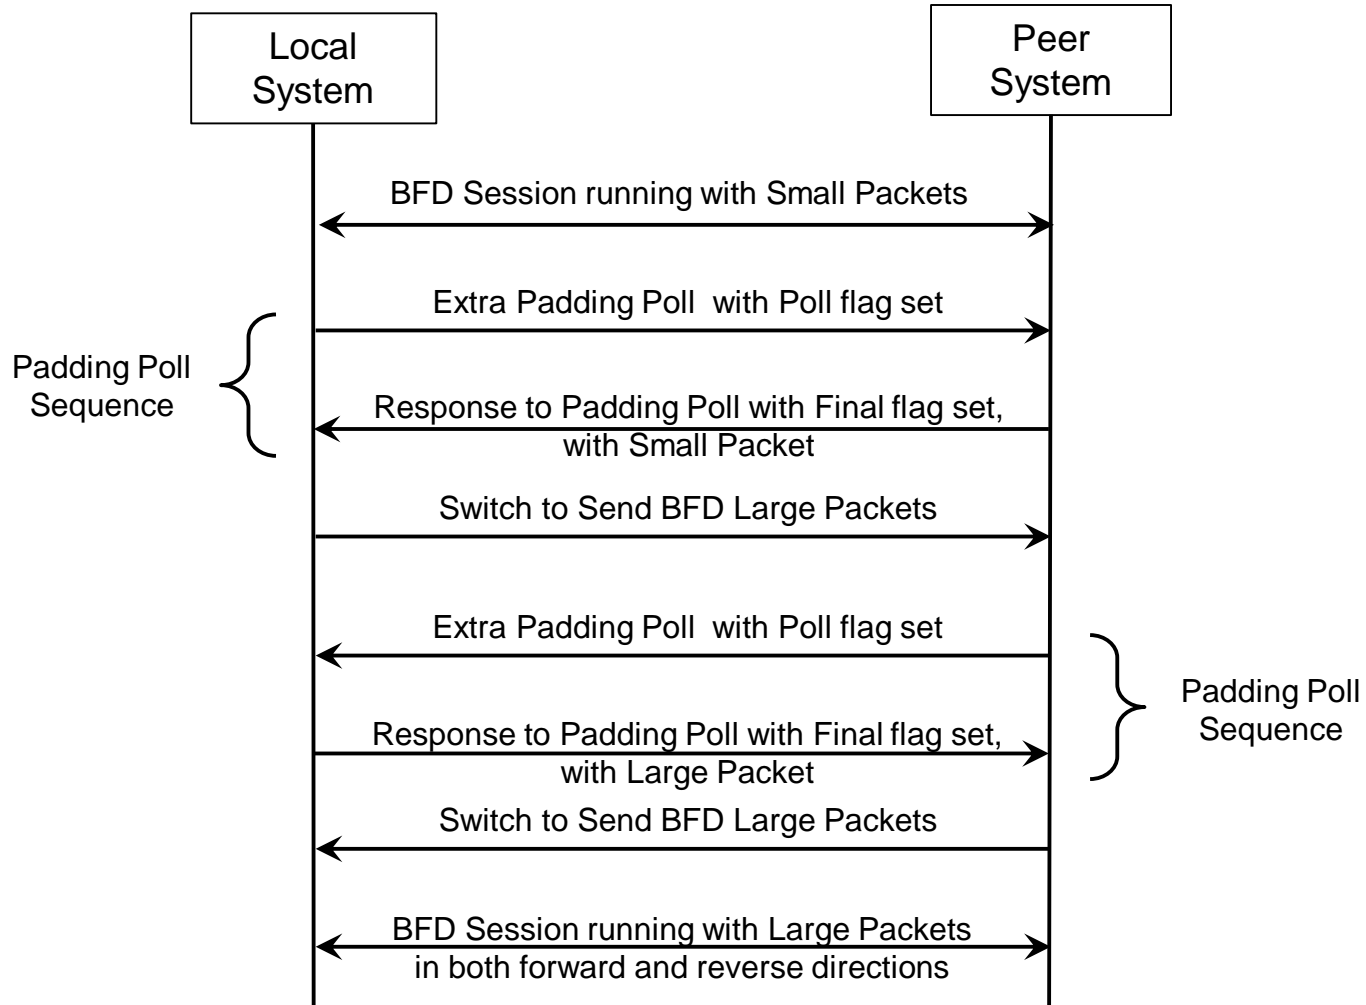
Local System

Peer System

BFD Session running with Small Packets

Extra Padding Poll with Poll flag set

Padding Poll Sequence

Response to Padding Poll with Final flag set, with Small Packet

Switch to Send BFD Large Packets

Extra Padding Poll with Poll flag set

Padding Poll Sequence

Response to Padding Poll with Final flag set, with Large Packet

Switch to Send BFD Large Packets

BFD Session running with Large Packets in both forward and reverse directions